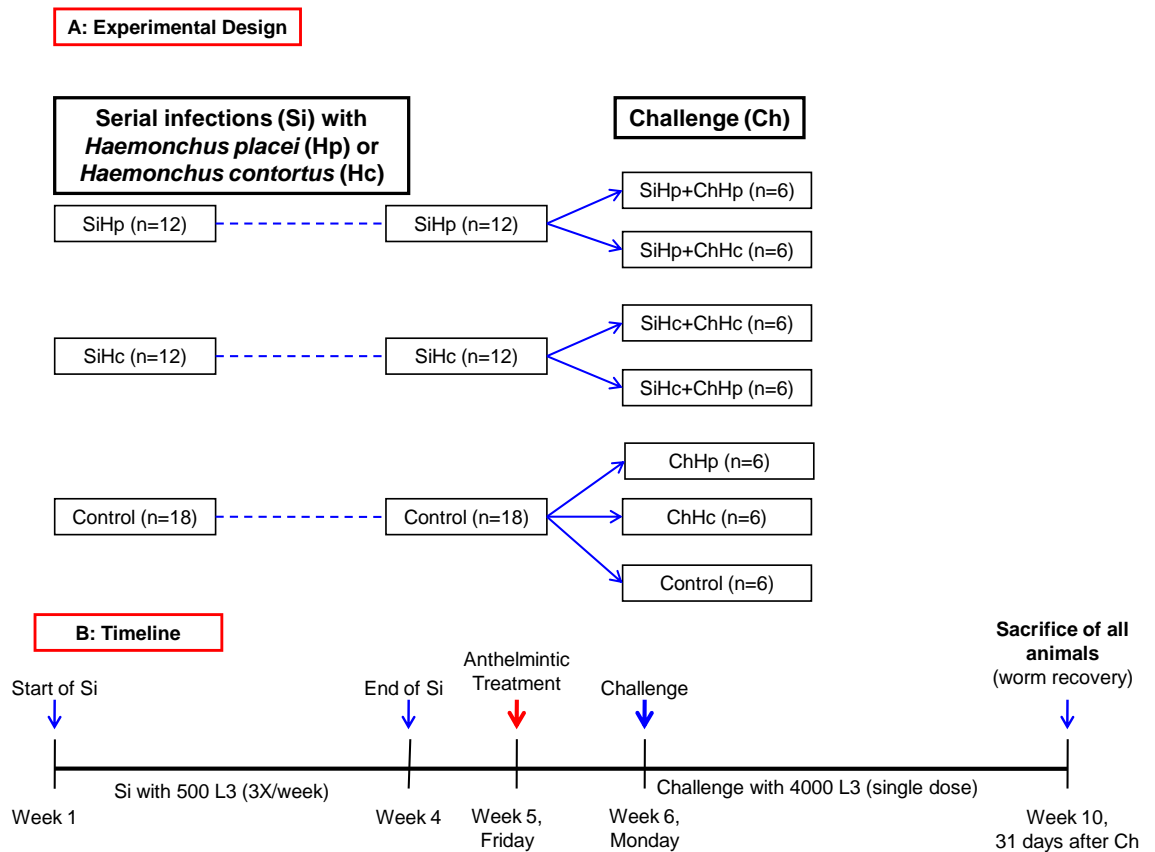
A: Experimental Design

Serial infections (Si) with *Haemonchus placei* (Hp) or *Haemonchus contortus* (Hc)

Challenge (Ch)

SiHp (n=12)

SiHp (n=12)

SiHp+ChHp (n=6)

SiHp+ChHc (n=6)

SiHc (n=12)

SiHc (n=12)

SiHc+ChHc (n=6)

SiHc+ChHp (n=6)

Control (n=18)

Control (n=18)

ChHp (n=6)

ChHc (n=6)

Control (n=6)

B: Timeline

Start of Si

End of Si

Anthelmintic Treatment

Challenge

Sacrifice of all animals (worm recovery)

Si with 500 L3 (3X/week)

Challenge with 4000 L3 (single dose)

Week 1

Week 4

Week 5, Friday

Week 6, Monday

Week 10, 31 days after Ch